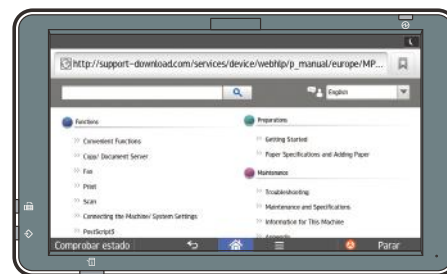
http://support-download.com/services/device/webhlp/p_manual/europe/MP...

English

Functions

Convenient Functions

Copy/ Document Server

Fax

Print

Scan

Connecting the Machine/ System Settings

PostScript3

Preparations

Getting Started

Paper Specifications and Adding Paper

Maintenance

Troubleshooting

Maintenance and Specifications

Information for This Machine

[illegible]

Comprobar estado

Parar